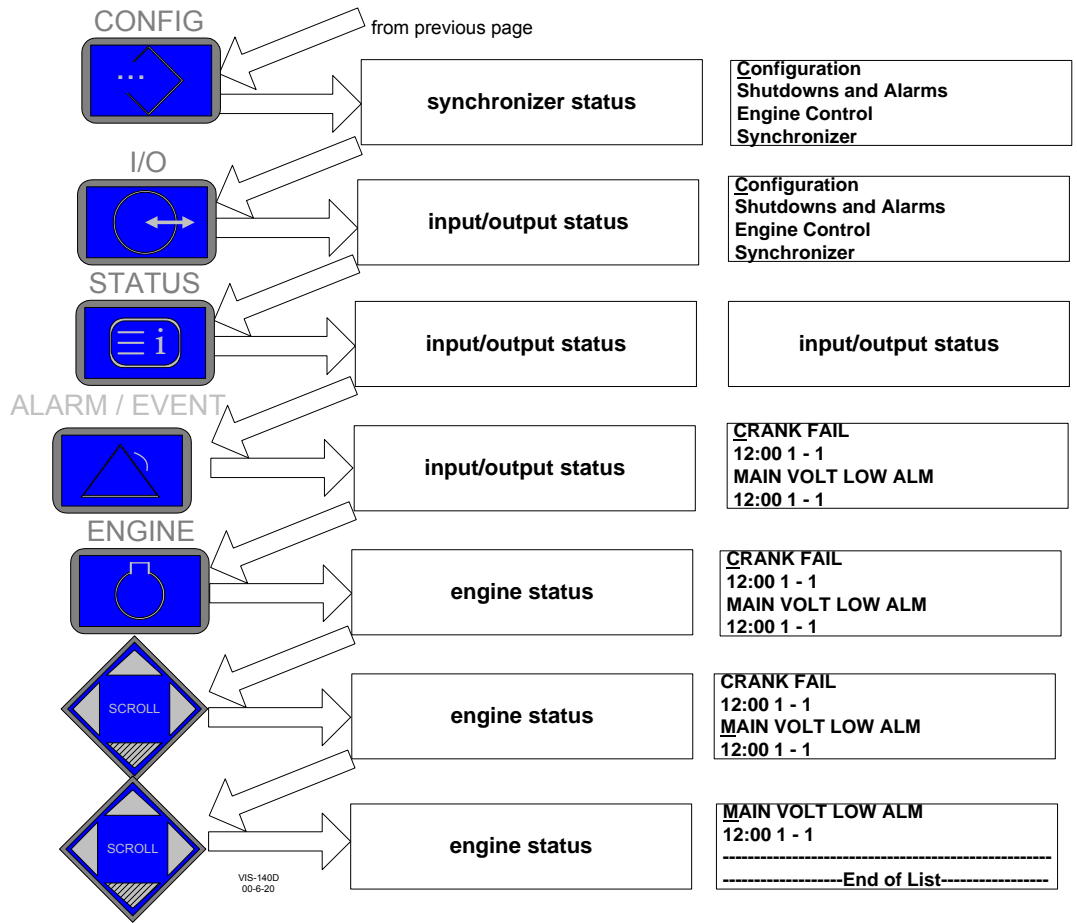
CONFIG

...

from previous page

synchronizer status

Configuration
Shutdowns and Alarms
Engine Control
Synchronizer

I/O

input/output status

Configuration
Shutdowns and Alarms
Engine Control
Synchronizer

STATUS

input/output status

input/output status

ALARM / EVENT

input/output status

CRANK FAIL
12:00 1 - 1
MAIN VOLT LOW ALM
12:00 1 - 1

ENGINE

engine status

CRANK FAIL
12:00 1 - 1
MAIN VOLT LOW ALM
12:00 1 - 1

SCROLL

engine status

CRANK FAIL
12:00 1 - 1
MAIN VOLT LOW ALM
12:00 1 - 1

SCROLL

engine status

MAIN VOLT LOW ALM
12:00 1 - 1
------------------------------------------------------
-------------------End of List-----------------

VIS-140D
00-6-20